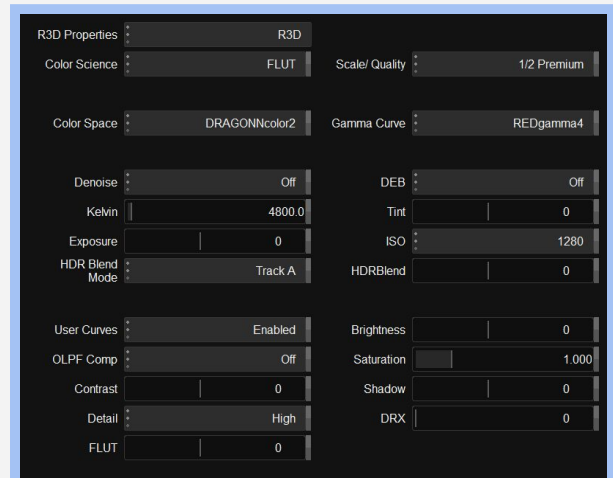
R3D Properties R3D

Color Science FLUT

Scale/ Quality 1/2 Premium

Color Space DRAGONNcolor2

Gamma Curve REDgamma4

Denoise Off

DEB Off

Kelvin 4800.0

Tint 0

Exposure 0

ISO 1280

HDR Blend Mode Track A

HDRBlend 0

User Curves Enabled

Brightness 0

OLPF Comp Off

Saturation 1.000

Contrast 0

Shadow 0

Detail High

DRX 0

FLUT 0